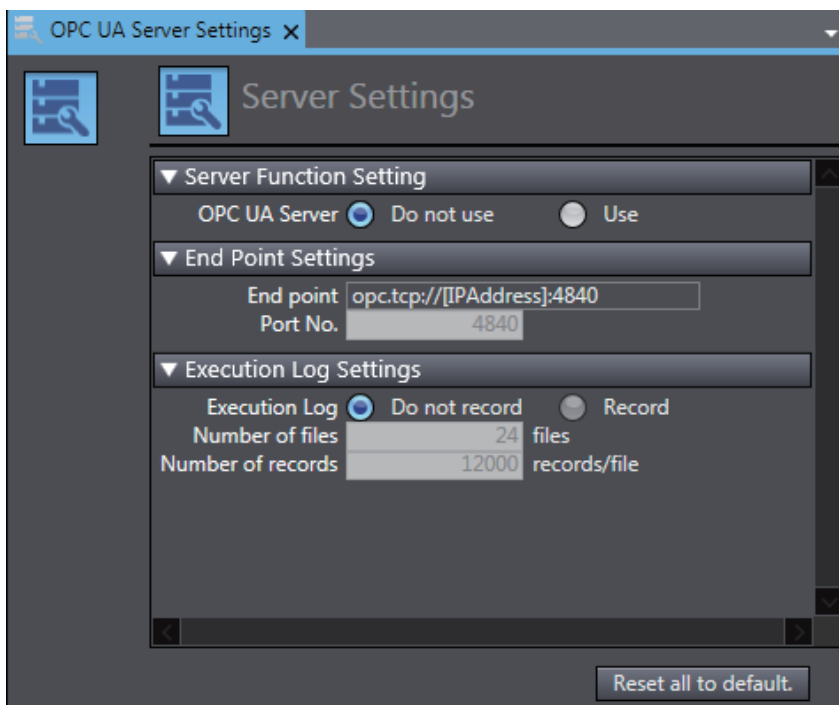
OPC UA Server Settings ×

Server Settings

▼ Server Function Setting

OPC UA Server Do not use Use

▼ End Point Settings

End point opc.tcp://[IPAddress]:4840

Port No. 4840

▼ Execution Log Settings

Execution Log Do not record Record

Number of files 24 files

Number of records 12000 records/file

Reset all to default.